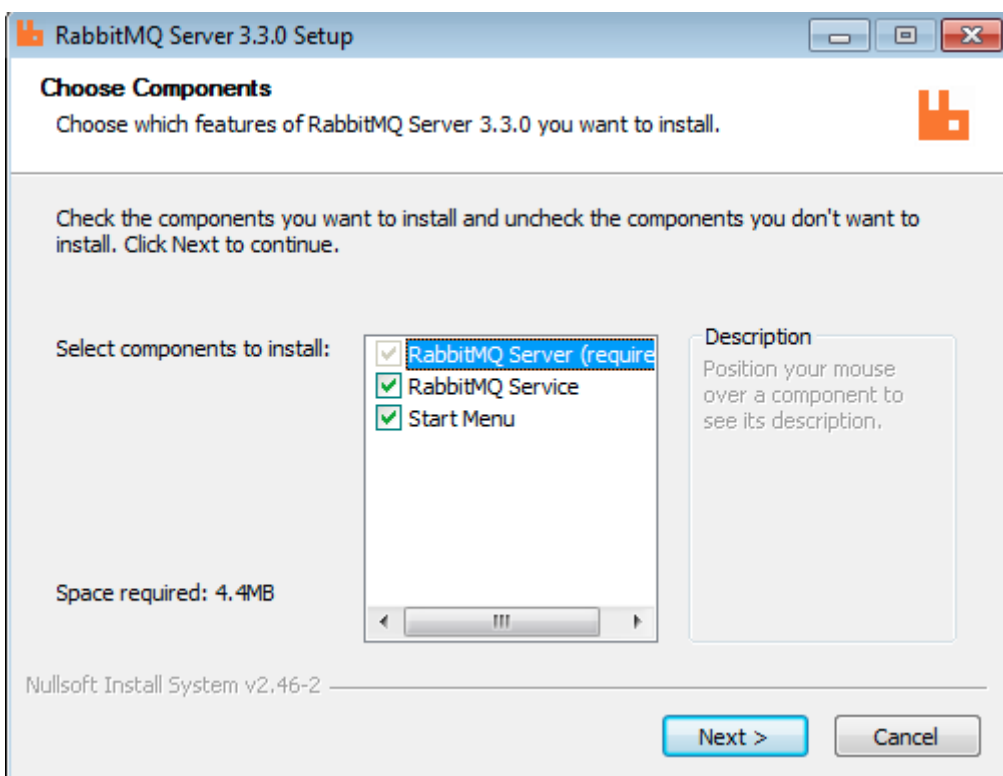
RabbitMQ Server 3.3.0 Setup

Choose Components

Choose which features of RabbitMQ Server 3.3.0 you want to install.

Check the components you want to install and uncheck the components you don't want to install. Click Next to continue.

Select components to install:

RabbitMQ Server (require
RabbitMQ Service
Start Menu

Description
Position your mouse over a component to see its description.

Space required: 4.4MB

Nullsoft Install System v2.46-2

Next >
Cancel